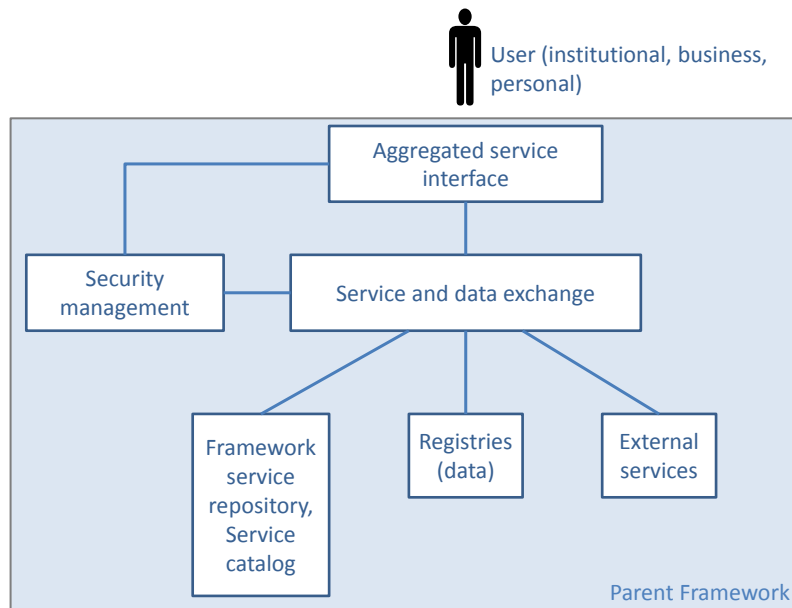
User (institutional, business, personal)

Aggregated service interface

Security management

Service and data exchange

Framework service repository, Service catalog

Registries (data)

External services

Parent Framework